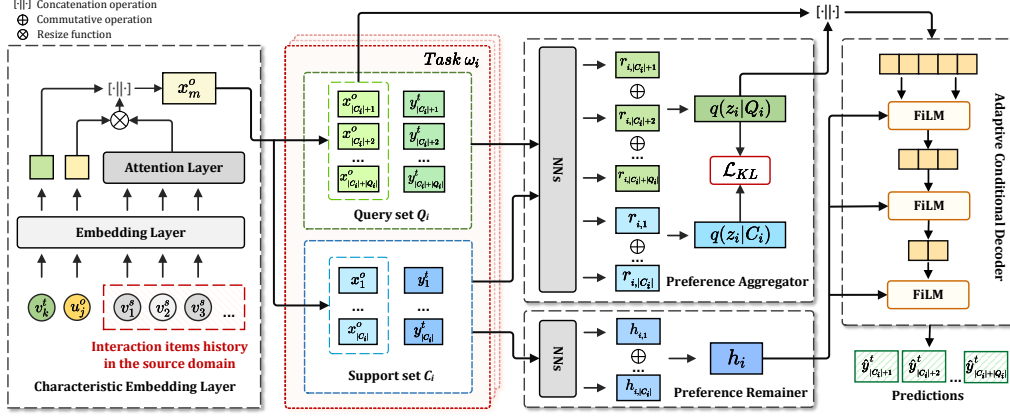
[·||·] Concatenation operation
$\oplus$ Commutative operation
$\otimes$ Resize function

Task $\omega_i$

[·||·]

$x_m^o$

Attention Layer

Embedding Layer

$v_k^t$ $u_j^o$ $v_1^s$ $v_2^s$ $v_3^s$ ...

Interaction items history in the source domain

Characteristic Embedding Layer

$x^o_{|C_i|+1}$ $y^t_{|C_i|+1}$
$x^o_{|C_i|+2}$ $y^t_{|C_i|+2}$
... ...
$x^o_{|C_i|+|Q_i|}$ $y^t_{|C_i|+|Q_i|}$

Query set $Q_i$

$x_1^o$ $y_1^t$
... ...
$x^o_{|C_i|}$ $y^t_{|C_i|}$

Support set $C_i$

NNs

$r_{i,|C_i|+1}$
$\oplus$
$r_{i,|C_i|+2}$
$\oplus$
...
$r_{i,|C_i|+|Q_i|}$
$r_{i,1}$
$\oplus$
...
$r_{i,|C_i|}$

$q(z_i|Q_i)$

$\mathcal{L}_{KL}$

$q(z_i|C_i)$

Preference Aggregator

[·||·]

NNs

$h_{i,1}$
$\oplus$
...
$h_{i,|C_i|}$

$h_i$

Preference Remainer

FiLM
FiLM
FiLM

Adaptive Conditional Decoder

$\hat{y}^t_{|C_i|+1}$ $\hat{y}^t_{|C_i|+2}$ ... $\hat{y}^t_{|C_i|+|Q_i|}$

Predictions